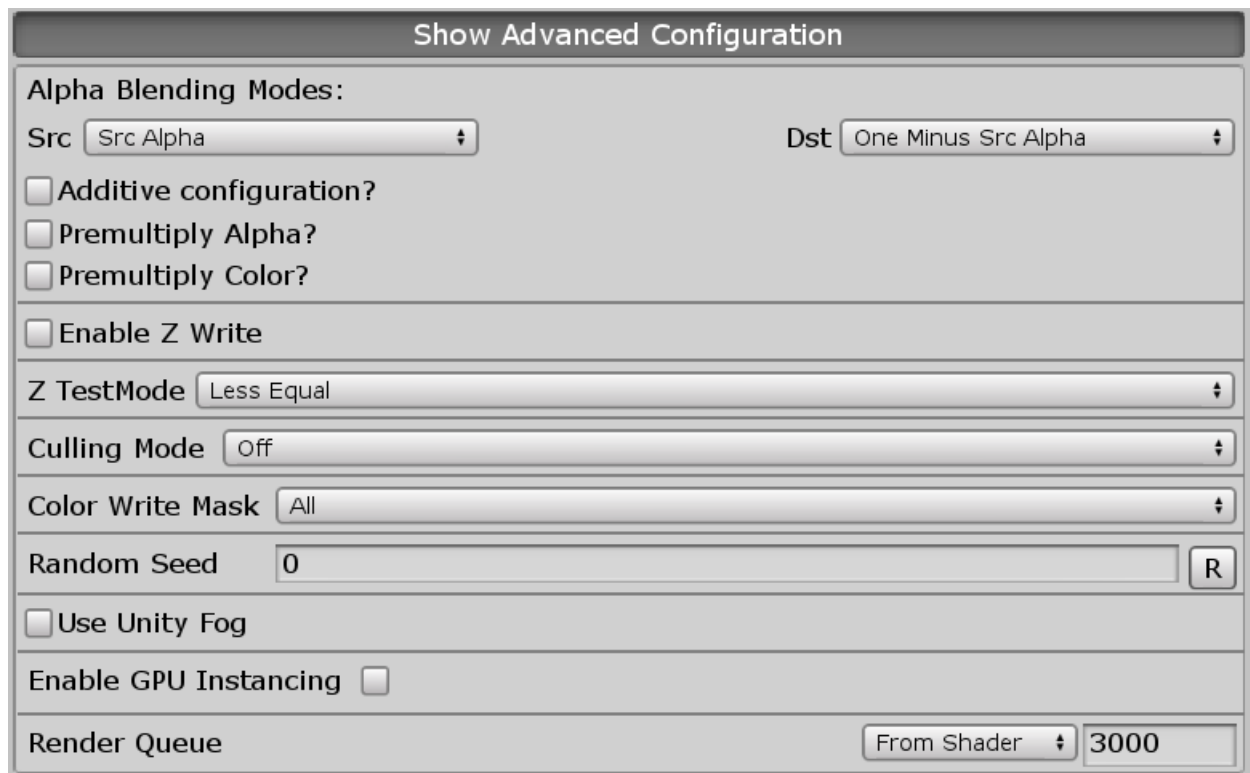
Show Advanced Configuration

Alpha Blending Modes:

Src Src Alpha

Dst One Minus Src Alpha

Additive configuration?

Premultiply Alpha?

Premultiply Color?

Enable Z Write

Z TestMode Less Equal

Culling Mode Off

Color Write Mask All

Random Seed 0 R

Use Unity Fog

Enable GPU Instancing

Render Queue From Shader 3000